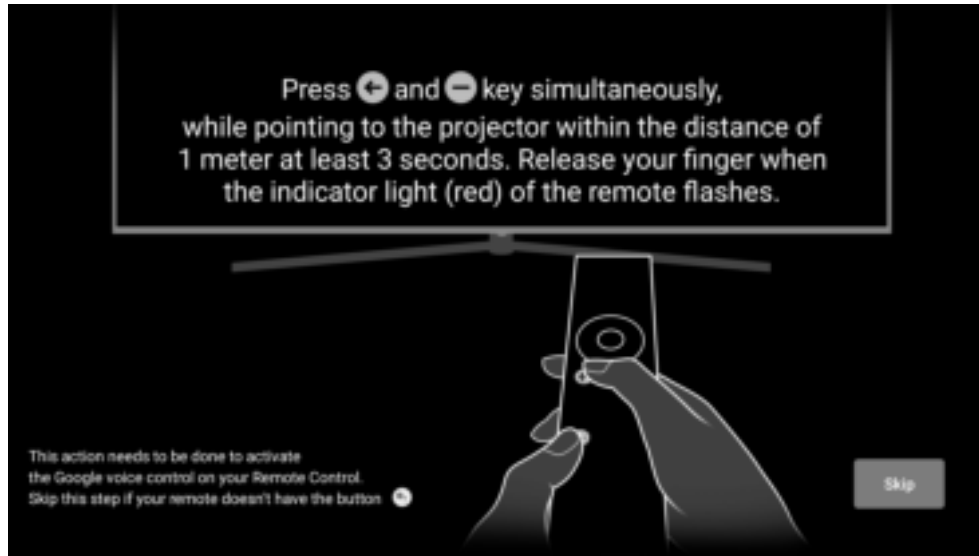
Press ← and − key simultaneously, while pointing to the projector within the distance of 1 meter at least 3 seconds. Release your finger when the indicator light (red) of the remote flashes.

This action needs to be done to activate the Google voice control on your Remote Control. Skip this step if your remote doesn't have the button

Skip